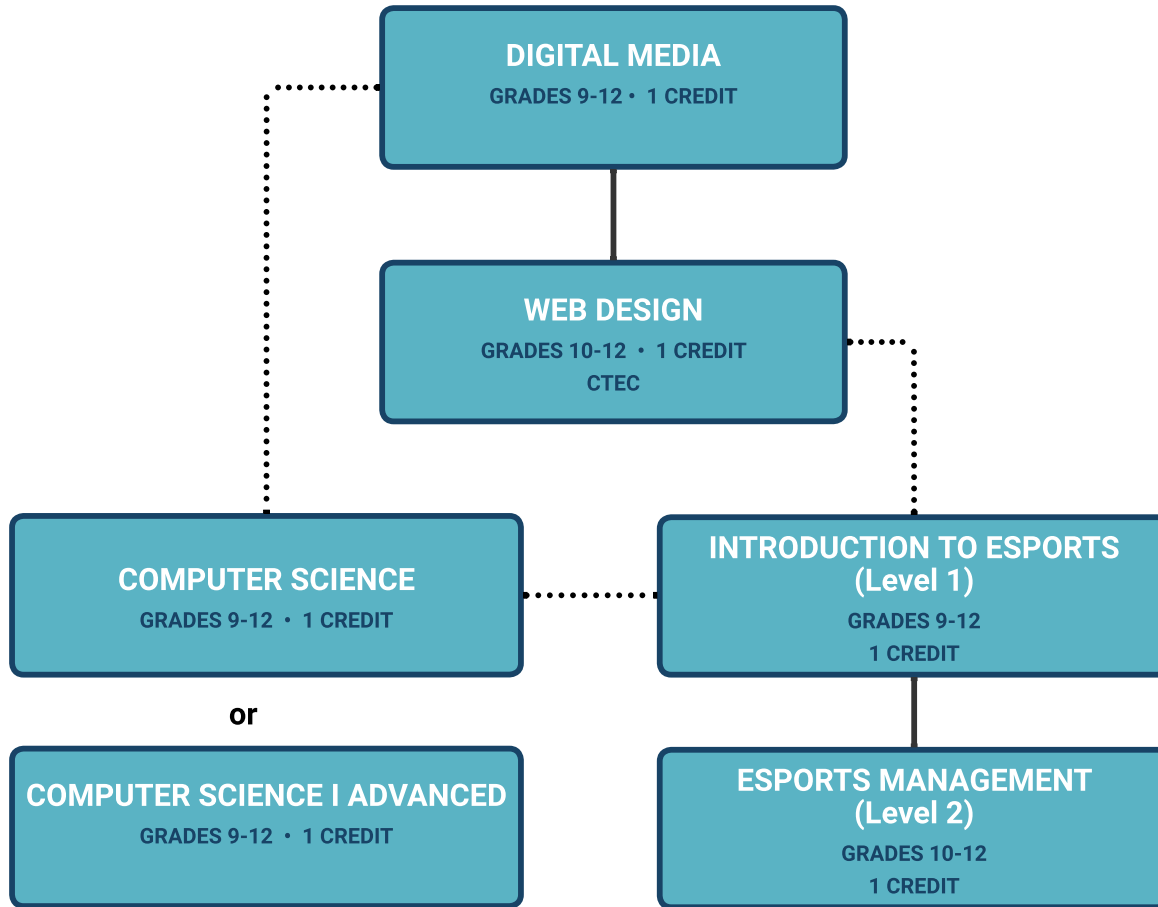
DIGITAL MEDIA
GRADES 9-12 • 1 CREDIT

WEB DESIGN
GRADES 10-12 • 1 CREDIT
CTEC

COMPUTER SCIENCE
GRADES 9-12 • 1 CREDIT

or

COMPUTER SCIENCE I ADVANCED
GRADES 9-12 • 1 CREDIT

INTRODUCTION TO ESPORTS (Level 1)
GRADES 9-12
1 CREDIT

ESPORTS MANAGEMENT (Level 2)
GRADES 10-12
1 CREDIT